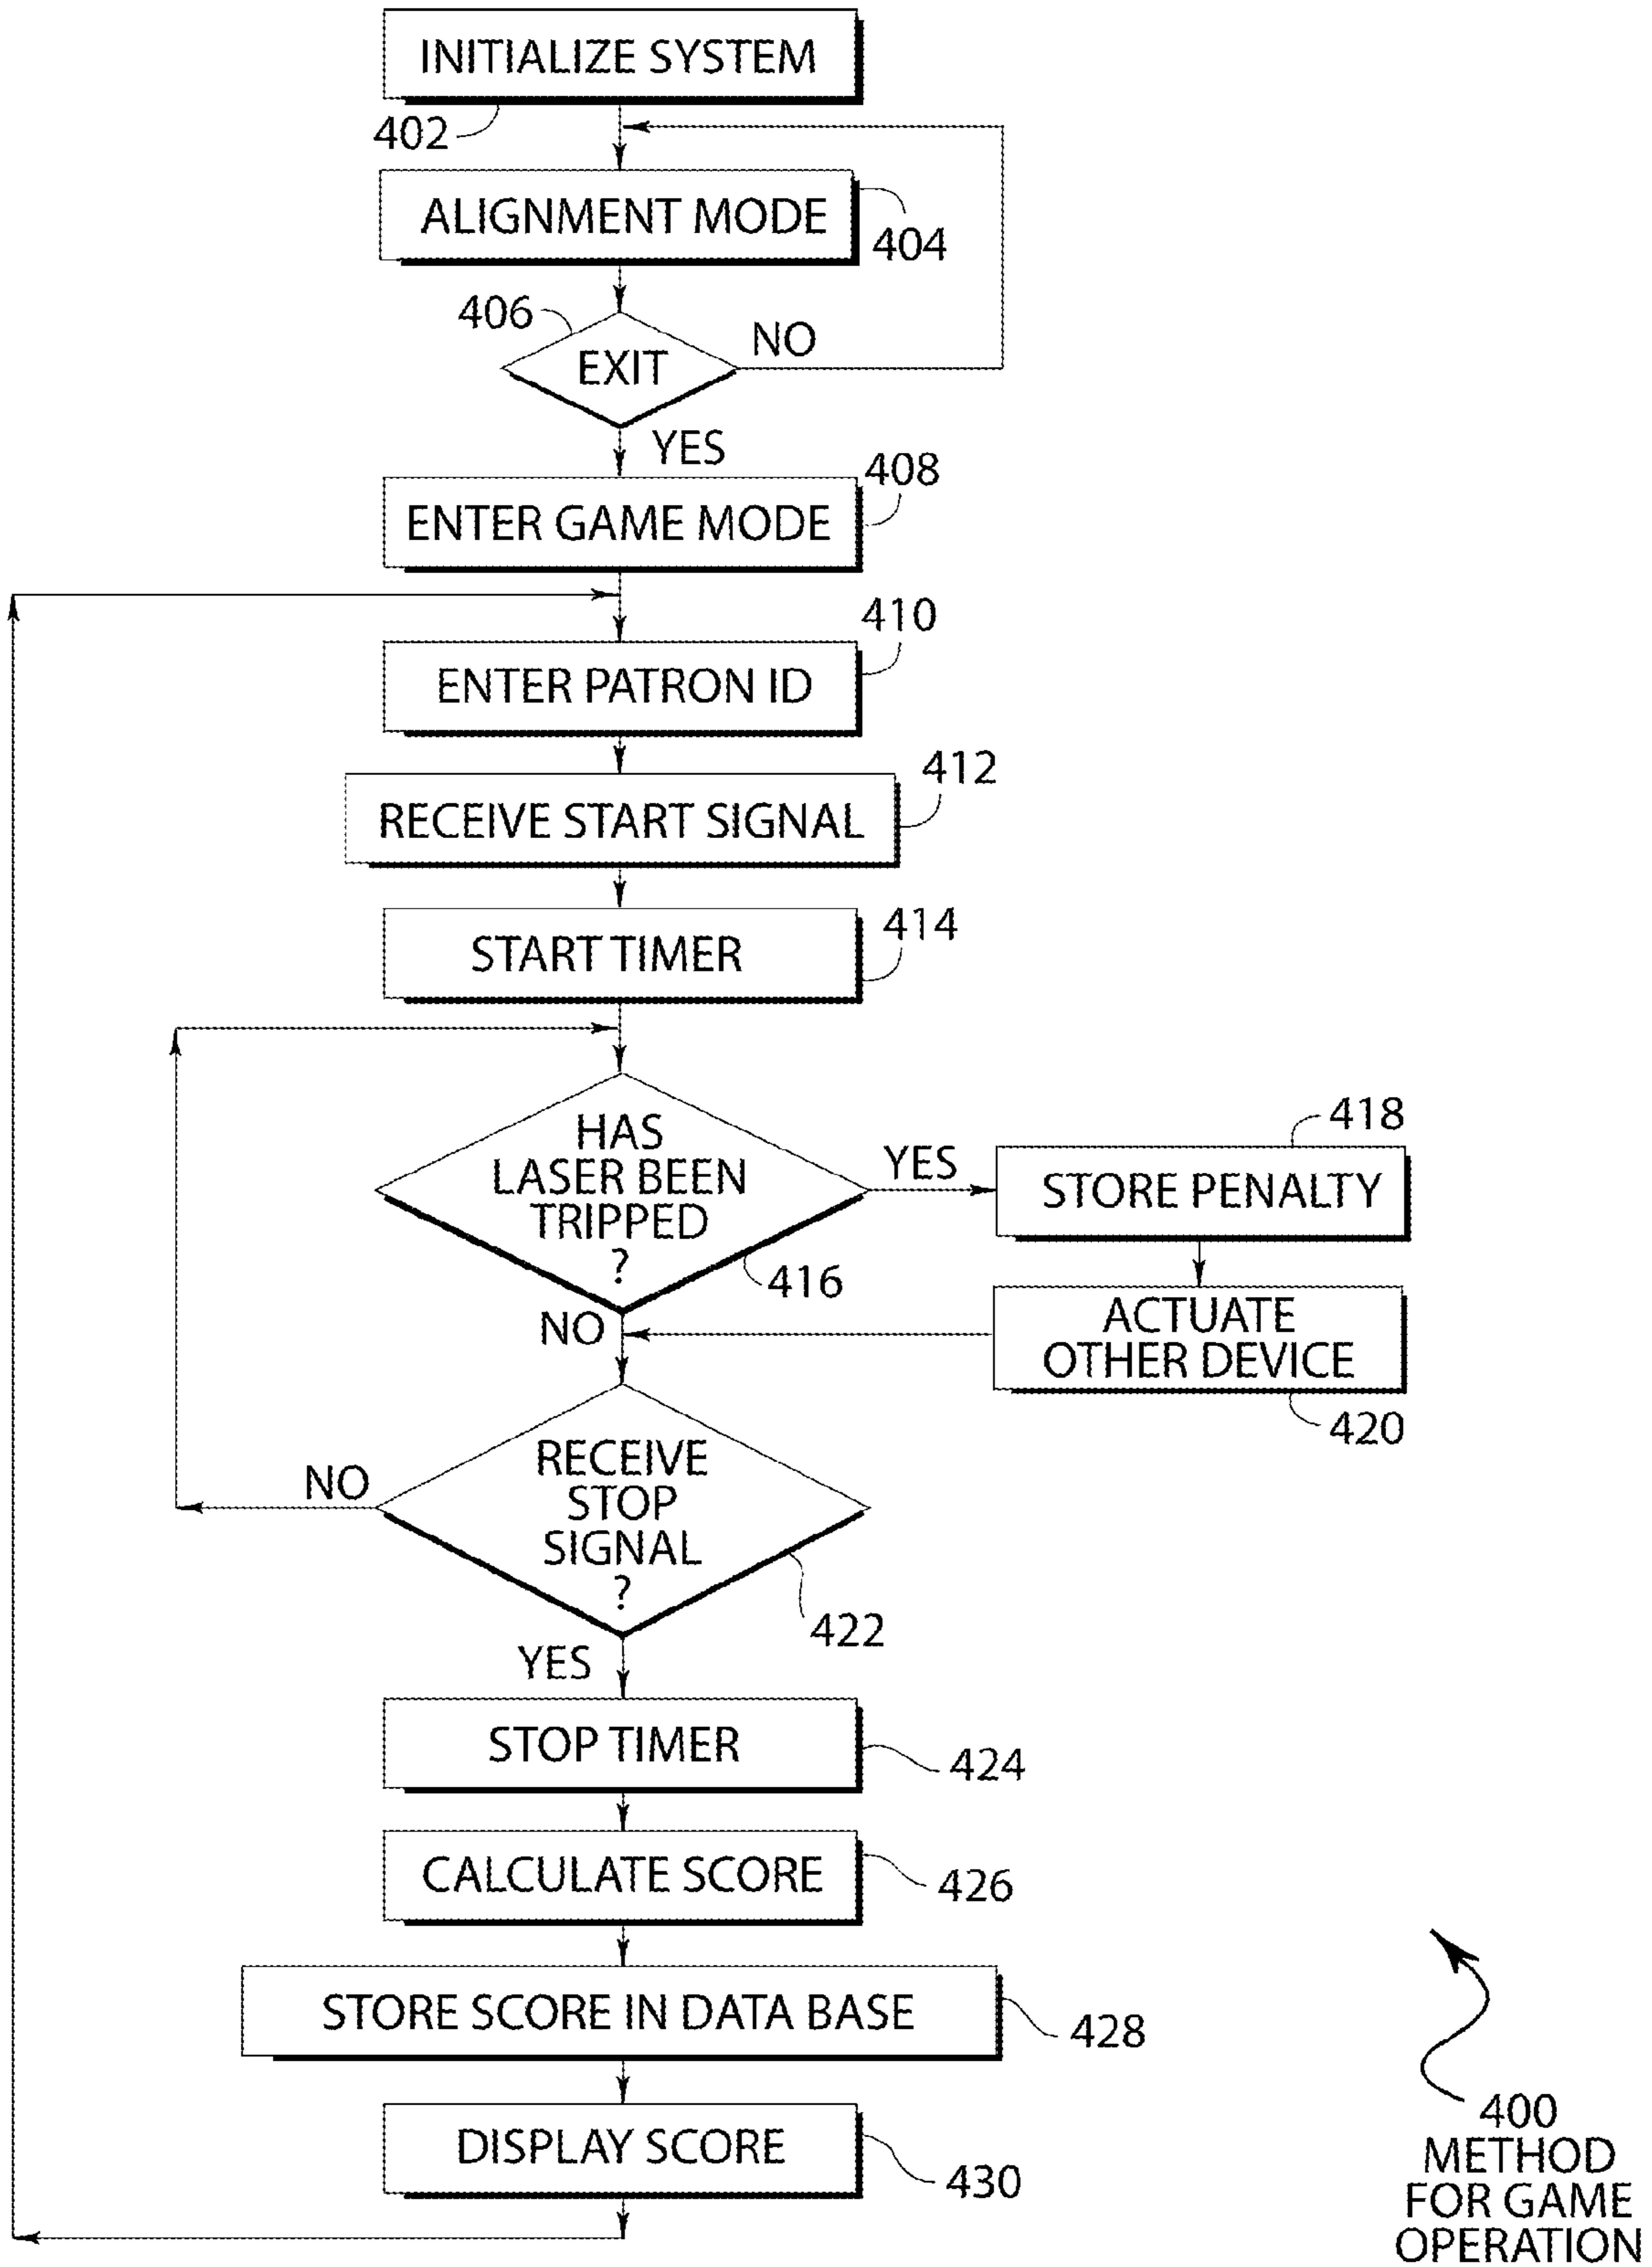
INITIALIZE SYSTEM

402

ALIGNMENT MODE

404

406

EXIT

NO

YES

ENTER GAME MODE

408

410

ENTER PATRON ID

412

RECEIVE START SIGNAL

414

START TIMER

HAS LASER BEEN TRIPPED ?

YES

418

STORE PENALTY

416

NO

ACTUATE OTHER DEVICE

420

NO

RECEIVE STOP SIGNAL ?

422

YES

STOP TIMER

424

CALCULATE SCORE

426

STORE SCORE IN DATA BASE

428

DISPLAY SCORE

430

400
METHOD
FOR GAME
OPERATION